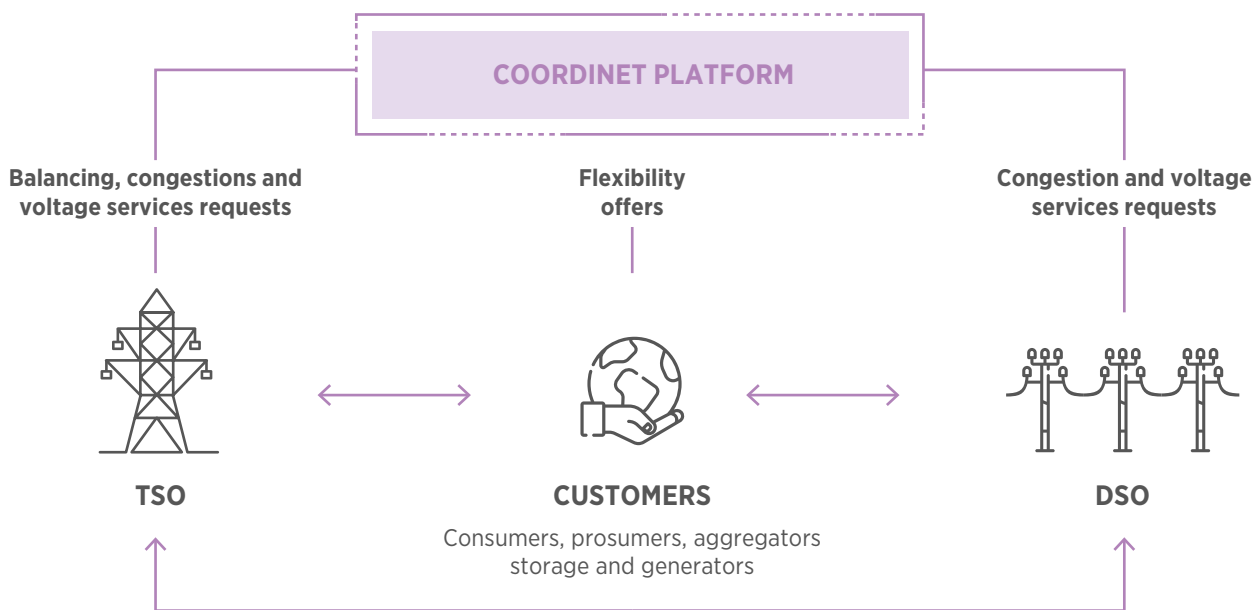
COORDINET PLATFORM

Balancing, congestions and voltage services requests

Flexibility offers

Congestion and voltage services requests

TSO

CUSTOMERS

Consumers, prosumers, aggregators storage and generators

DSO